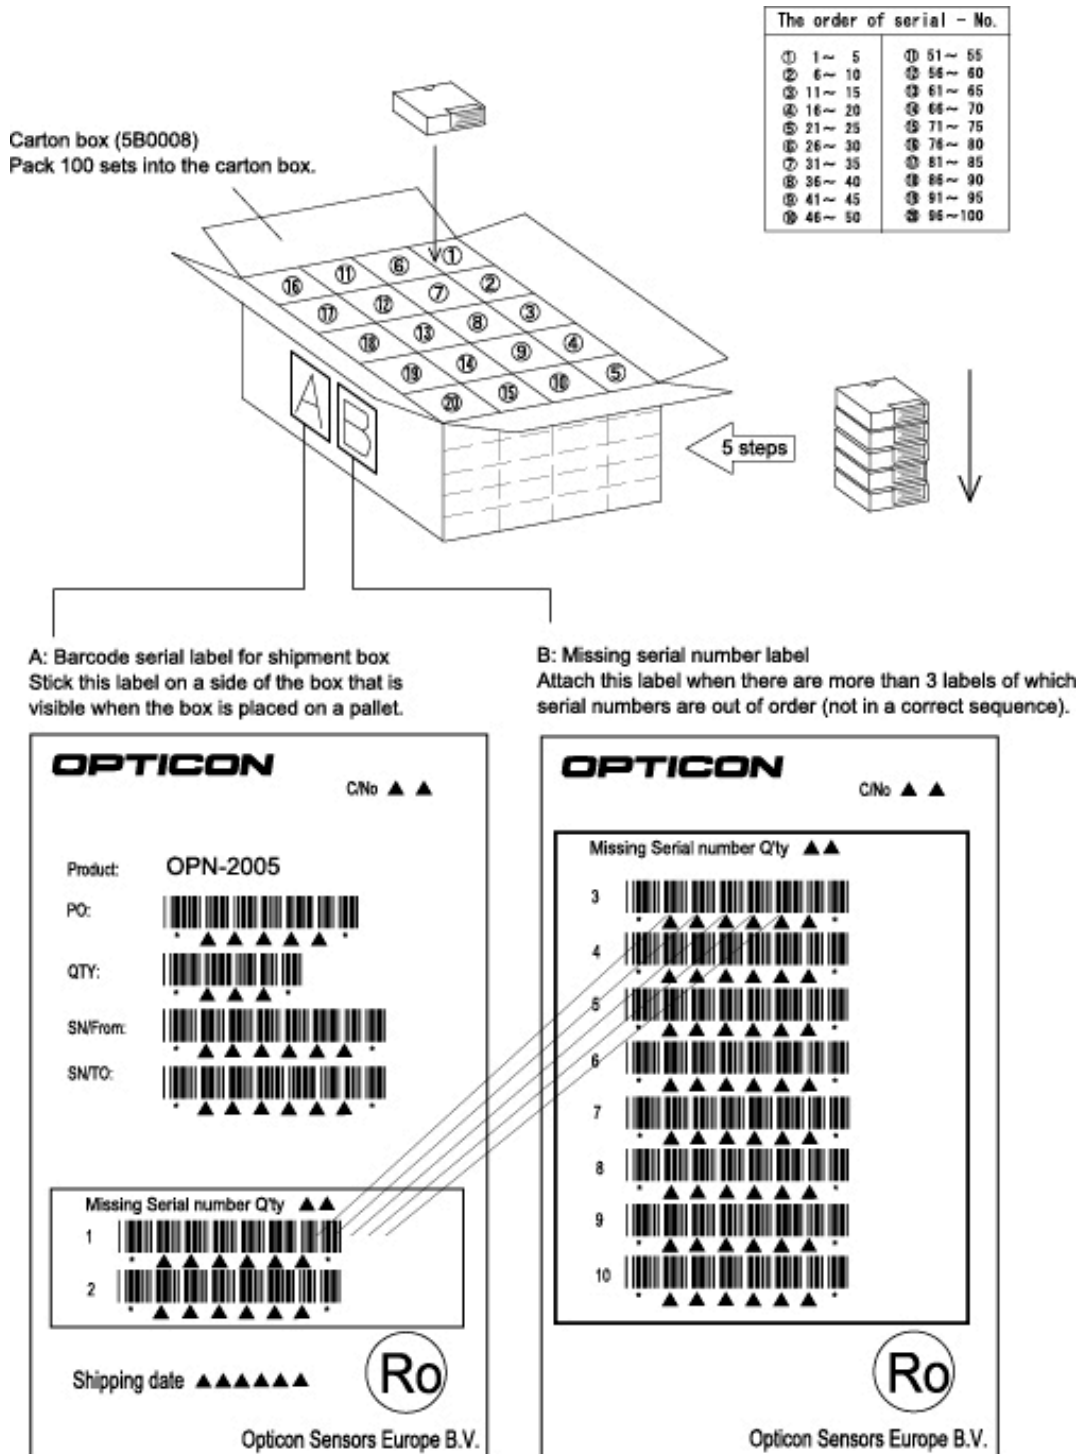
| The order of serial - No. | |
|---|---|
| ① 1～ 5 | ⑪ 51～ 55 |
| ② 6～ 10 | ⑫ 56～ 60 |
| ③ 11～ 15 | ⑬ 61～ 65 |
| ④ 16～ 20 | ⑭ 66～ 70 |
| ⑤ 21～ 25 | ⑮ 71～ 75 |
| ⑥ 26～ 30 | ⑯ 76～ 80 |
| ⑦ 31～ 35 | ⑰ 81～ 85 |
| ⑧ 36～ 40 | ⑱ 86～ 90 |
| ⑨ 41～ 45 | ⑲ 91～ 95 |
| ⑩ 46～ 50 | ⑳ 96～100 |

Carton box (5B0008)
Pack 100 sets into the carton box.

⑯ ⑪ ⑥ ① ⑰ ⑫ ⑦ ② ⑱ ⑬ ⑧ ③ ⑲ ⑭ ⑨ ④ ⑳ ⑮ ⑩ ⑤

A B

5 steps

A: Barcode serial label for shipment box
Stick this label on a side of the box that is visible when the box is placed on a pallet.

B: Missing serial number label
Attach this label when there are more than 3 labels of which serial numbers are out of order (not in a correct sequence).

OPTICON
C/No ▲▲

Product: OPN-2005
PO: ▲▲▲▲▲
QTY: ▲▲▲
SN/From: ▲▲▲▲▲▲
SN/TO: ▲▲▲▲▲▲

Missing Serial number Q'ty ▲▲
1 ▲▲▲▲▲▲▲
2 ▲▲▲▲▲▲▲

Shipping date ▲▲▲▲▲▲

Ro

Opticon Sensors Europe B.V.

OPTICON
C/No ▲▲

Missing Serial number Q'ty ▲▲
3 ▲▲▲▲▲▲▲
4 ▲▲▲▲▲▲▲
5 ▲▲▲▲▲▲▲
6 ▲▲▲▲▲▲▲
7 ▲▲▲▲▲▲▲
8 ▲▲▲▲▲▲▲
9 ▲▲▲▲▲▲▲
10 ▲▲▲▲▲▲▲

Ro

Opticon Sensors Europe B.V.